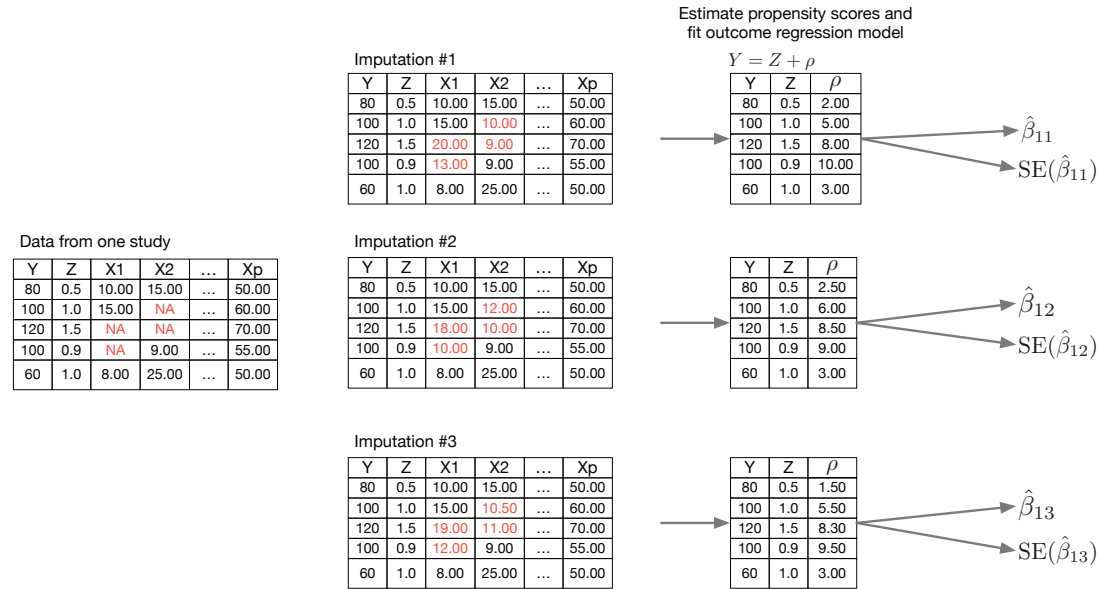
Estimate propensity scores and fit outcome regression model

Imputation #1

$Y = Z + \rho$

| Y | Z | X1 | X2 | … | Xp |
|---|---|---|---|---|---|
| 80 | 0.5 | 10.00 | 15.00 | … | 50.00 |
| 100 | 1.0 | 15.00 | 10.00 | … | 60.00 |
| 120 | 1.5 | 20.00 | 9.00 | … | 70.00 |
| 100 | 0.9 | 13.00 | 9.00 | … | 55.00 |
| 60 | 1.0 | 8.00 | 25.00 | … | 50.00 |

| Y | Z | $\rho$ |
|---|---|---|
| 80 | 0.5 | 2.00 |
| 100 | 1.0 | 5.00 |
| 120 | 1.5 | 8.00 |
| 100 | 0.9 | 10.00 |
| 60 | 1.0 | 3.00 |

$\hat{\beta}_{11}$

$\text{SE}(\hat{\beta}_{11})$

Data from one study

| Y | Z | X1 | X2 | … | Xp |
|---|---|---|---|---|---|
| 80 | 0.5 | 10.00 | 15.00 | … | 50.00 |
| 100 | 1.0 | 15.00 | NA | … | 60.00 |
| 120 | 1.5 | NA | NA | … | 70.00 |
| 100 | 0.9 | NA | 9.00 | … | 55.00 |
| 60 | 1.0 | 8.00 | 25.00 | … | 50.00 |

Imputation #2

| Y | Z | X1 | X2 | … | Xp |
|---|---|---|---|---|---|
| 80 | 0.5 | 10.00 | 15.00 | … | 50.00 |
| 100 | 1.0 | 15.00 | 12.00 | … | 60.00 |
| 120 | 1.5 | 18.00 | 10.00 | … | 70.00 |
| 100 | 0.9 | 10.00 | 9.00 | … | 55.00 |
| 60 | 1.0 | 8.00 | 25.00 | … | 50.00 |

| Y | Z | $\rho$ |
|---|---|---|
| 80 | 0.5 | 2.50 |
| 100 | 1.0 | 6.00 |
| 120 | 1.5 | 8.50 |
| 100 | 0.9 | 9.00 |
| 60 | 1.0 | 3.00 |

$\hat{\beta}_{12}$

$\text{SE}(\hat{\beta}_{12})$

Imputation #3

| Y | Z | X1 | X2 | … | Xp |
|---|---|---|---|---|---|
| 80 | 0.5 | 10.00 | 15.00 | … | 50.00 |
| 100 | 1.0 | 15.00 | 10.50 | … | 60.00 |
| 120 | 1.5 | 19.00 | 11.00 | … | 70.00 |
| 100 | 0.9 | 12.00 | 9.00 | … | 55.00 |
| 60 | 1.0 | 8.00 | 25.00 | … | 50.00 |

| Y | Z | $\rho$ |
|---|---|---|
| 80 | 0.5 | 1.50 |
| 100 | 1.0 | 5.50 |
| 120 | 1.5 | 8.30 |
| 100 | 0.9 | 9.50 |
| 60 | 1.0 | 3.00 |

$\hat{\beta}_{13}$

$\text{SE}(\hat{\beta}_{13})$